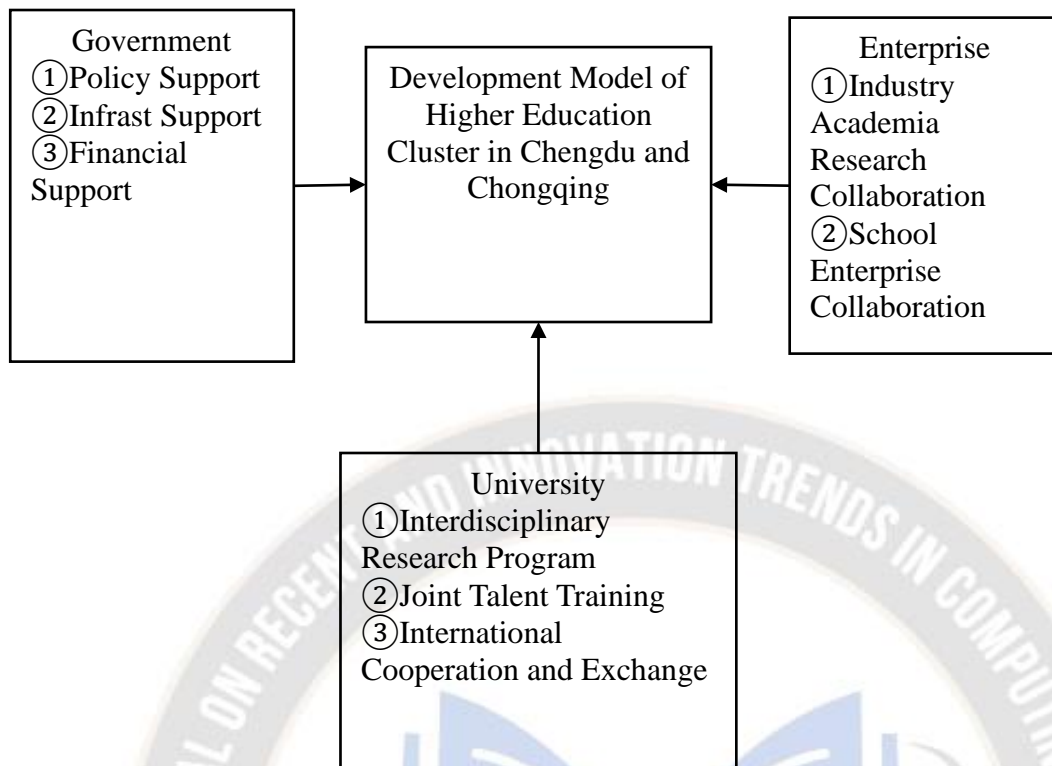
Government
①Policy Support
②Infrast Support
③Financial Support

Development Model of Higher Education Cluster in Chengdu and Chongqing

Enterprise
①Industry Academia Research Collaboration
②School Enterprise Collaboration

University
①Interdisciplinary Research Program
②Joint Talent Training
③International Cooperation and Exchange

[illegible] ON RECENT AND INNOVATION TRENDS IN COMPU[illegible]